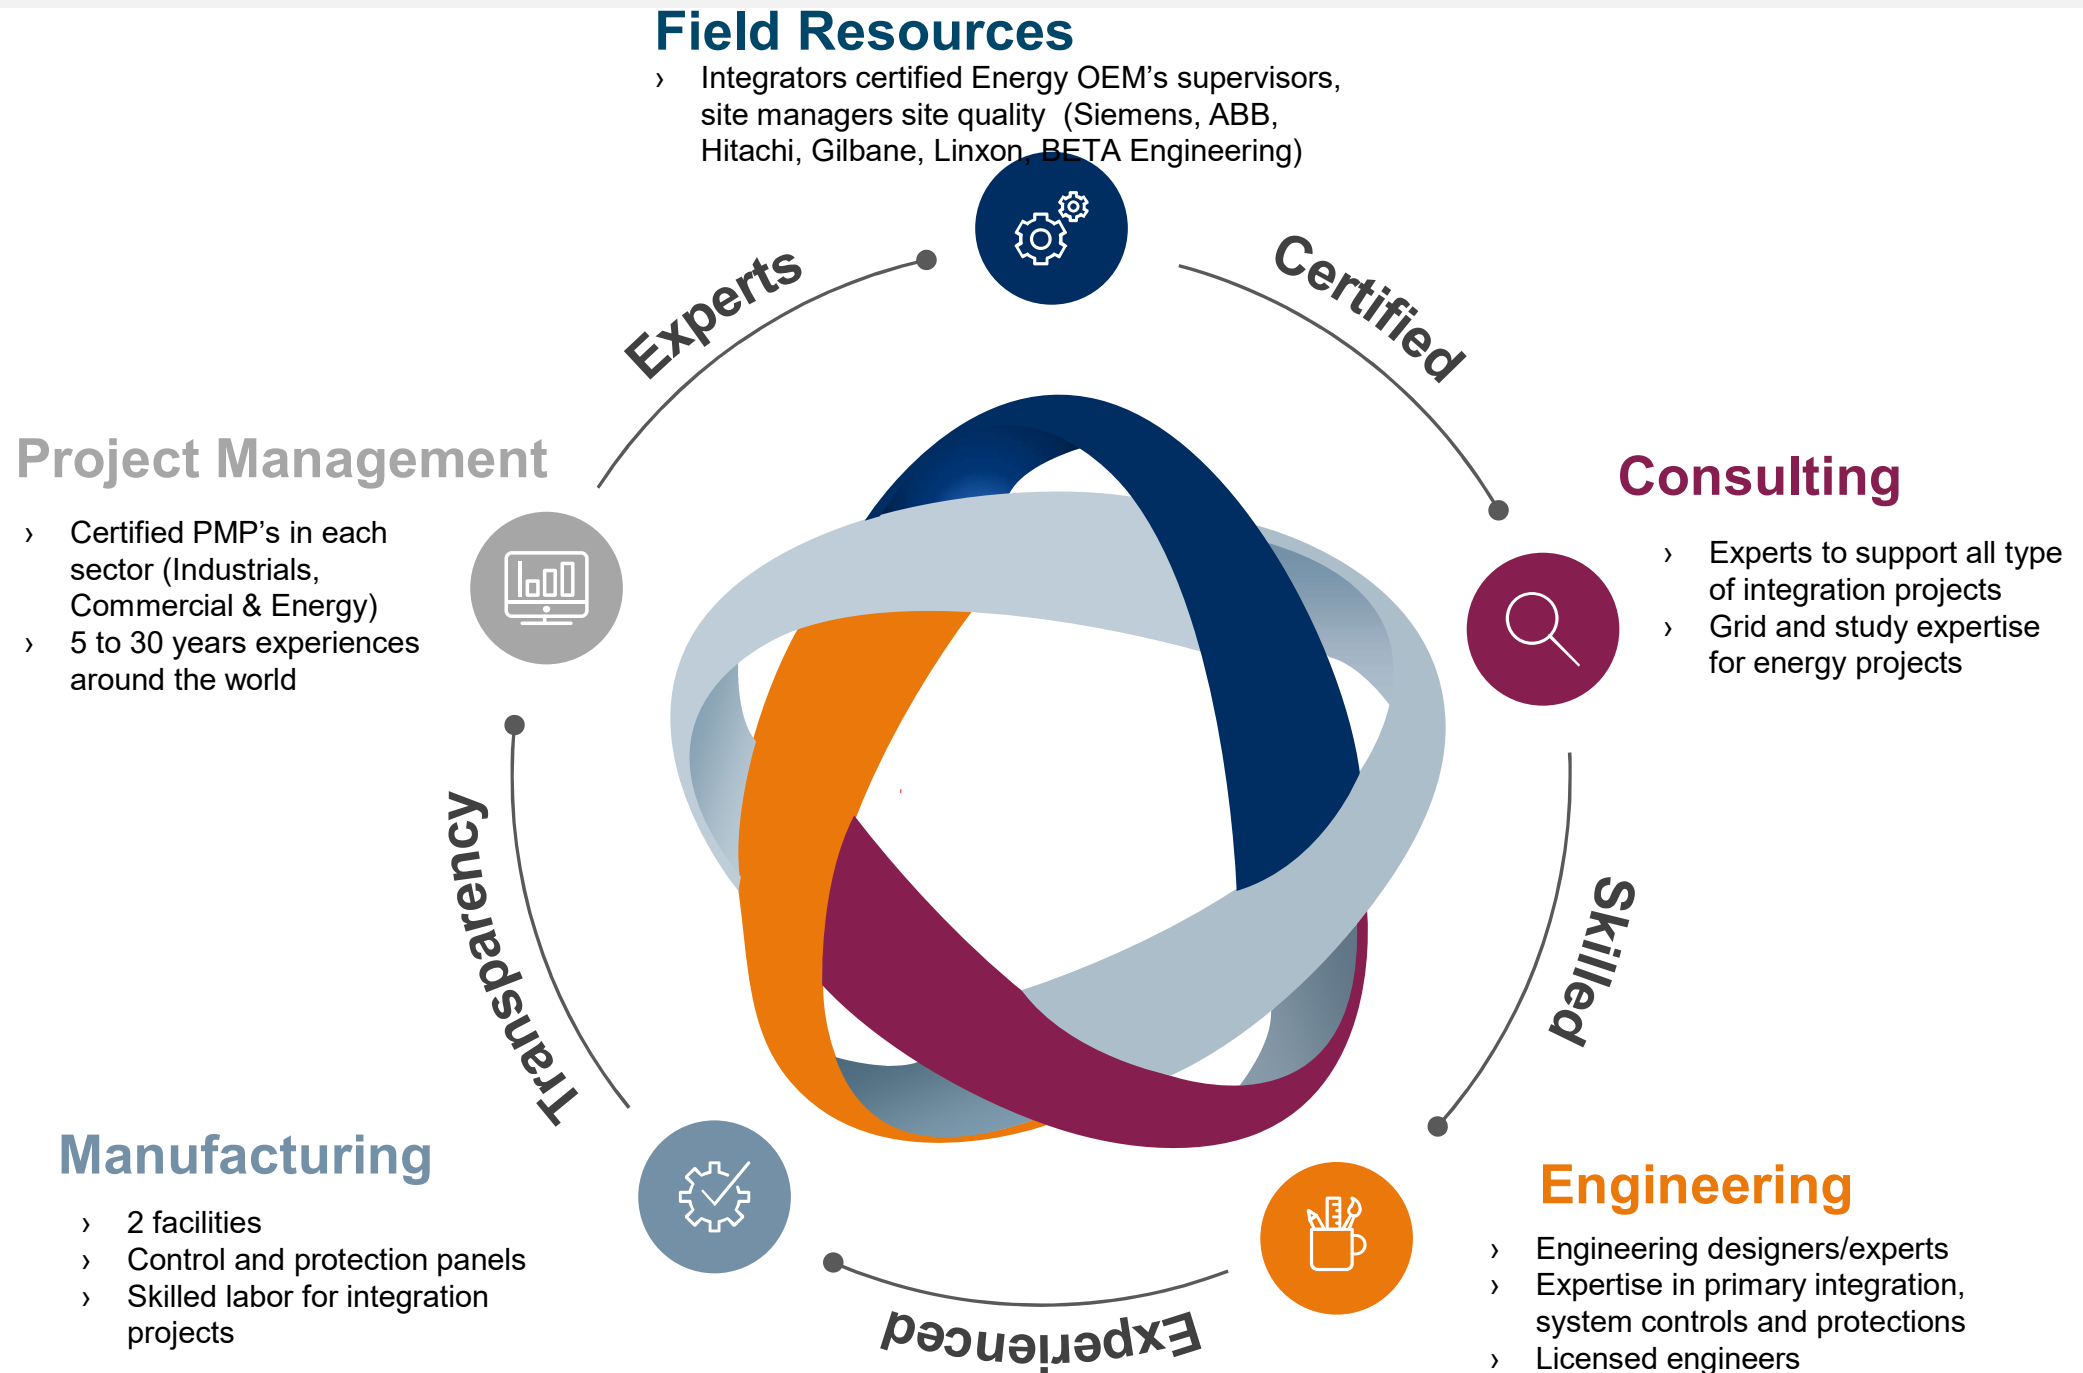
Field Resources

› Integrators certified Energy OEM's supervisors, site managers site quality (Siemens, ABB, Hitachi, Gilbane, Linxon, BETA Engineering)

Experts

Certified

Project Management

› Certified PMP's in each sector (Industrials, Commercial & Energy)
› 5 to 30 years experiences around the world

Consulting

› Experts to support all type of integration projects
› Grid and study expertise for energy projects

Transparency

Skilled

Manufacturing

› 2 facilities
› Control and protection panels
› Skilled labor for integration projects

Experienced

Engineering

› Engineering designers/experts
› Expertise in primary integration, system controls and protections
› Licensed engineers